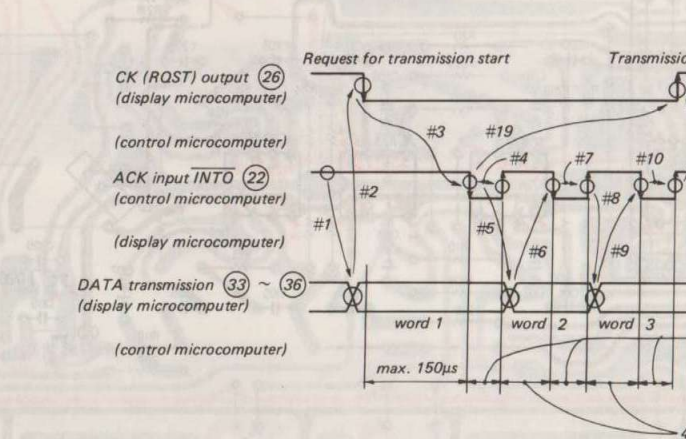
Request for transmission start

Transmissio

CK (RQST) output (26)
(display microcomputer)

(control microcomputer)

ACK input $\overline{INTO}$ (22)
(control microcomputer)

(display microcomputer)

DATA transmission (33) ~ (36)
(display microcomputer)

(control microcomputer)

#1

#2

#3

#19

#4

#5

#6

#7

#8

#9

#10

word 1

word 2

word 3

max. 150μs